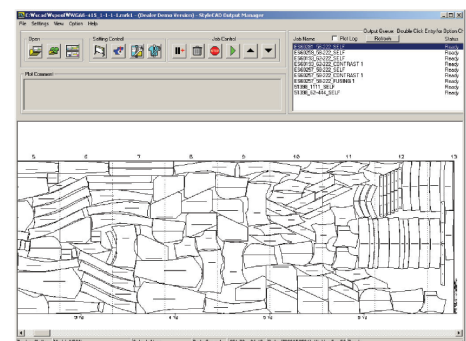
C:\Wes.net\Wezend\WWG\ab1 - s1.5_1-1-1-1.ctrl1 - (Dealer Demo Version) - StyleCAD Output Manager
File Settings View Option Help

Open
Setting Control
Job Control

Output Queue. Double Click Entry for Option Cl
Job Name
Plot Log
Refresh
Status

E960F57_G6222_SELF Ready
E960F55_G6222_SELF Ready
E960F53_G6222_SELF Ready
E960F53_G6222_CONTRAST 1 Ready
E960F57_G6222_SELF Ready
E960F57_G6222_CONTRAST 1 Ready
E960F57_G6222_FUSING 1 Ready
ST588_1111_SELF Ready
ST588_62-484_SELF Ready

Plot Comment

5
6
7
8
9
10
11
12
13

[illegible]
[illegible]
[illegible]
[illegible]

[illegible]